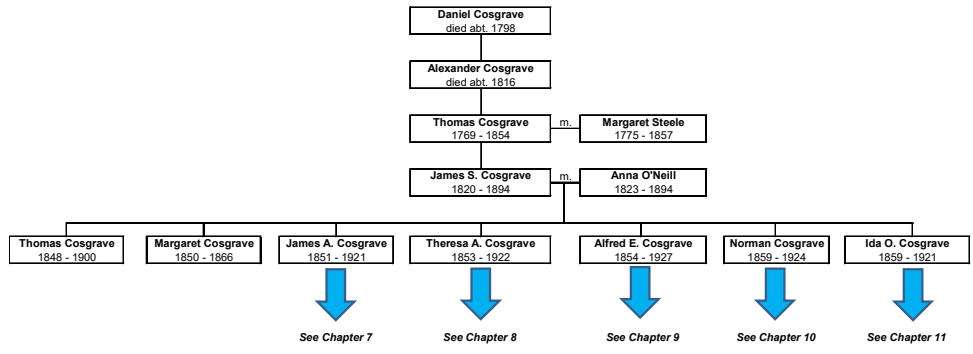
Daniel Cosgrave
died abt. 1798

Alexander Cosgrave
died abt. 1816

Thomas Cosgrave
1769 - 1854

m.

Margaret Steele
1775 - 1857

James S. Cosgrave
1820 - 1894

m.

Anna O'Neill
1823 - 1894

Thomas Cosgrave
1848 - 1900

Margaret Cosgrave
1850 - 1866

James A. Cosgrave
1851 - 1921

Theresa A. Cosgrave
1853 - 1922

Alfred E. Cosgrave
1854 - 1927

Norman Cosgrave
1859 - 1924

Ida O. Cosgrave
1859 - 1921

See Chapter 7

See Chapter 8

See Chapter 9

See Chapter 10

See Chapter 11